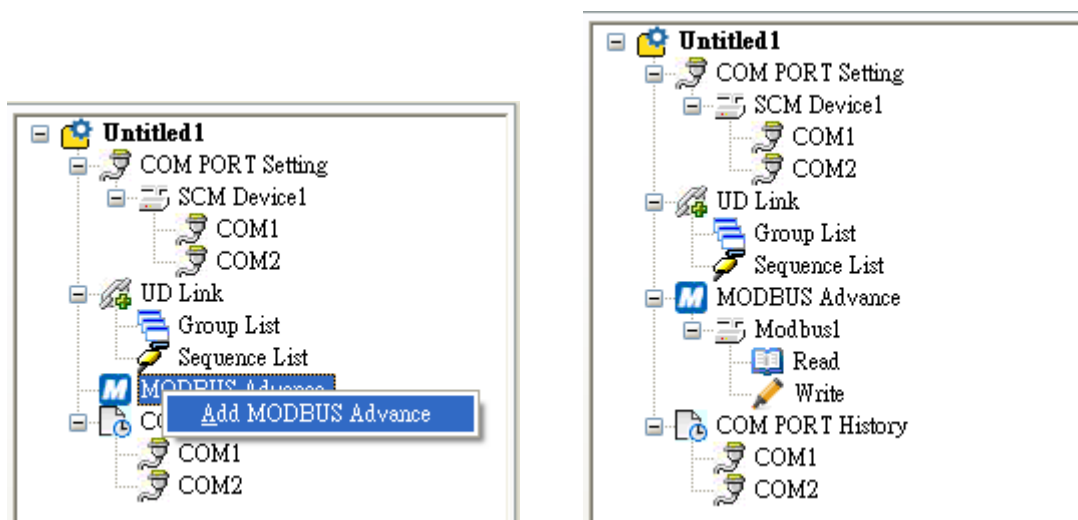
Untitled1
COM PORT Setting
SCM Device1
COM1
COM2
UD Link
Group List
Sequence List
MODBUS Advance
Add MODBUS Advance
CO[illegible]
COM1
COM2

Untitled1
COM PORT Setting
SCM Device1
COM1
COM2
UD Link
Group List
Sequence List
MODBUS Advance
Modbus1
Read
Write
COM PORT History
COM1
COM2